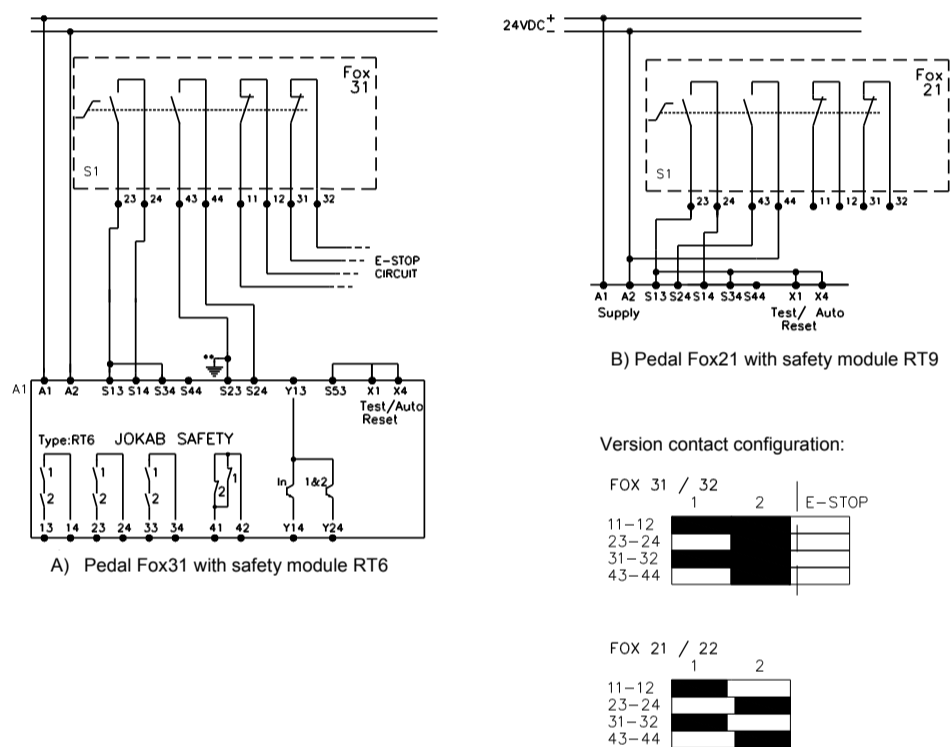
Fox 31

S1

23 24 43 44 11 12 31 32

E-STOP CIRCUIT

A1 A1 A2 S13 S14 S34 S44 S23 S24 Y13 S53 X1 X4

Test/Auto Reset

Type:RT6 JOKAB SAFETY

1 2 1 2 1 2 2 1 In 1&2

13 14 23 24 33 34 41 42 Y14 Y24

A) Pedal Fox31 with safety module RT6

24VDC + −

Fox 21

S1

23 24 43 44 11 12 31 32

A1 A2 S13 S24 S14 S34 S44 X1 X4

Supply

Test/ Auto Reset

B) Pedal Fox21 with safety module RT9

Version contact configuration:

FOX 31 / 32

1 2 E-STOP

11-12
23-24
31-32
43-44

FOX 21 / 22

1 2

11-12
23-24
31-32
43-44